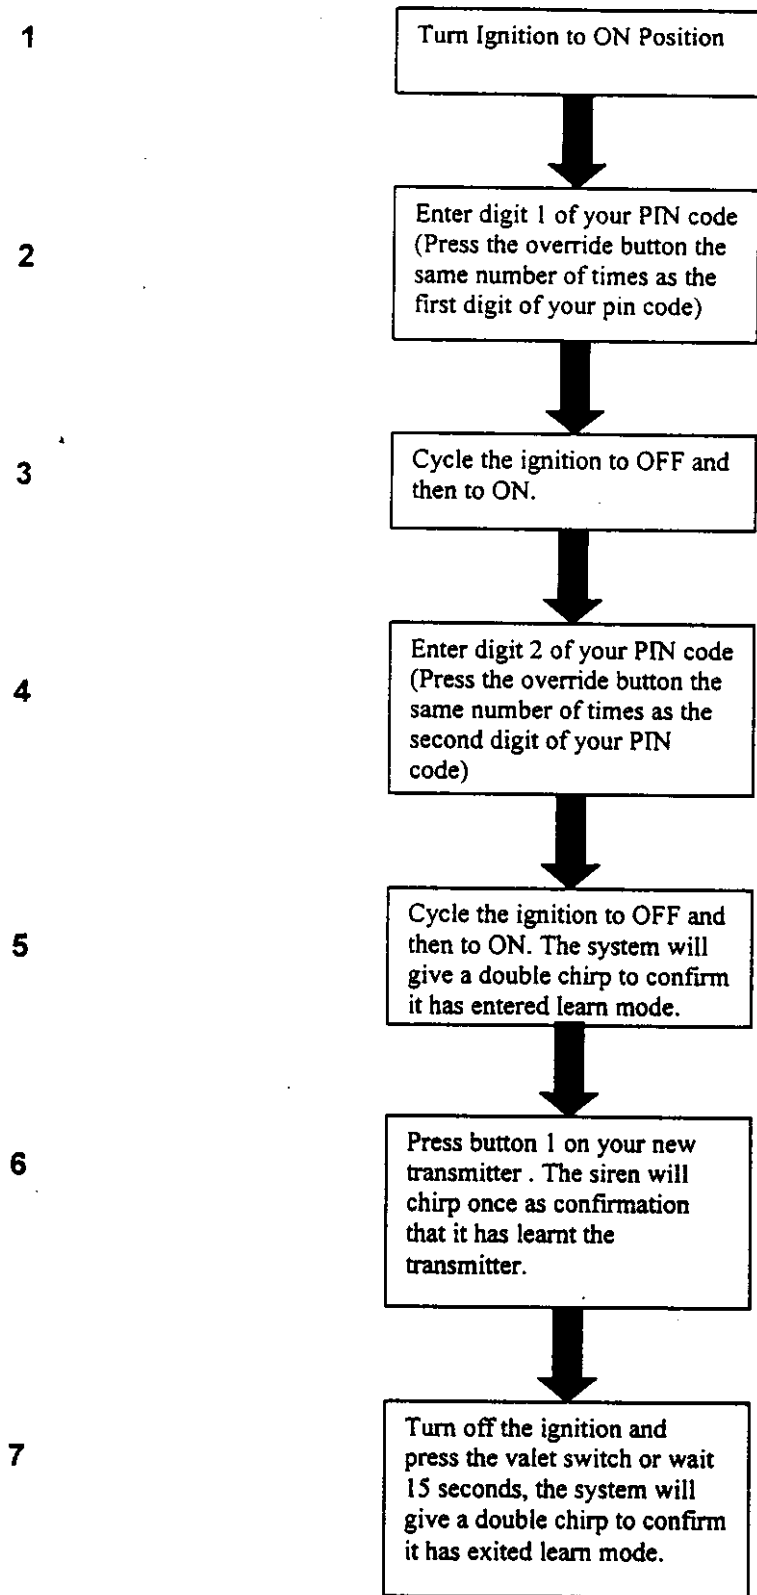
1

Turn Ignition to ON Position

2

Enter digit 1 of your PIN code (Press the override button the same number of times as the first digit of your pin code)

3

Cycle the ignition to OFF and then to ON.

4

Enter digit 2 of your PIN code (Press the override button the same number of times as the second digit of your PIN code)

5

Cycle the ignition to OFF and then to ON. The system will give a double chirp to confirm it has entered learn mode.

6

Press button 1 on your new transmitter . The siren will chirp once as confirmation that it has learnt the transmitter.

7

Turn off the ignition and press the valet switch or wait 15 seconds, the system will give a double chirp to confirm it has exited learn mode.